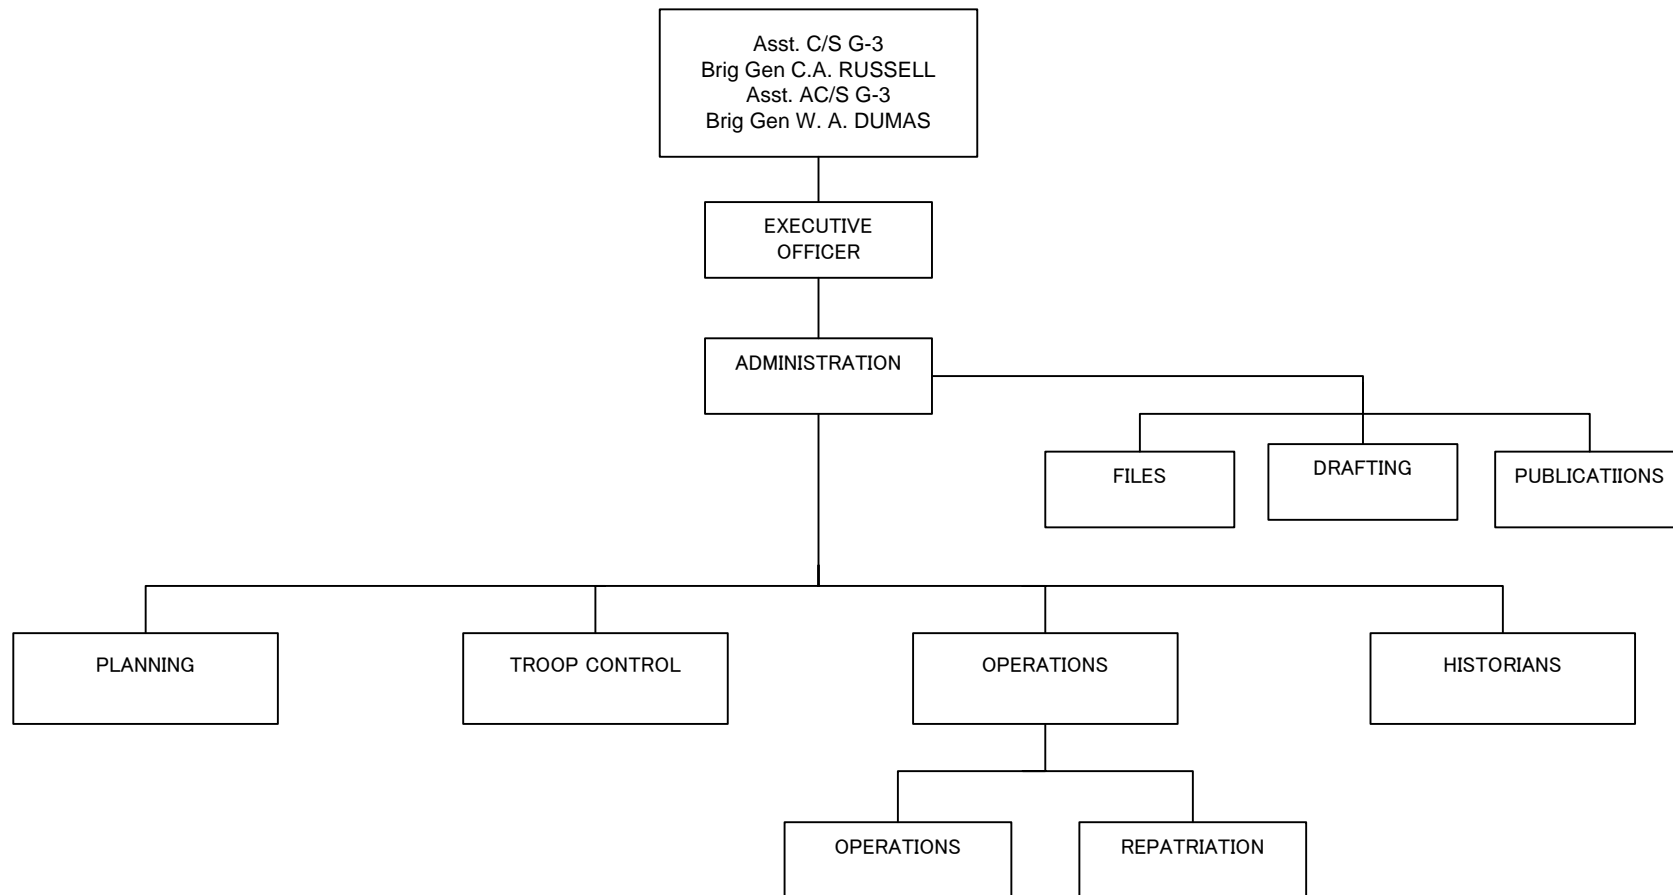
Asst. C/S G-3
Brig Gen C.A. RUSSELL
Asst. AC/S G-3
Brig Gen W. A. DUMAS

EXECUTIVE OFFICER

ADMINISTRATION

FILES

DRAFTING

PUBLICATIIONS

PLANNING

TROOP CONTROL

OPERATIONS

HISTORIANS

OPERATIONS

REPATRIATION